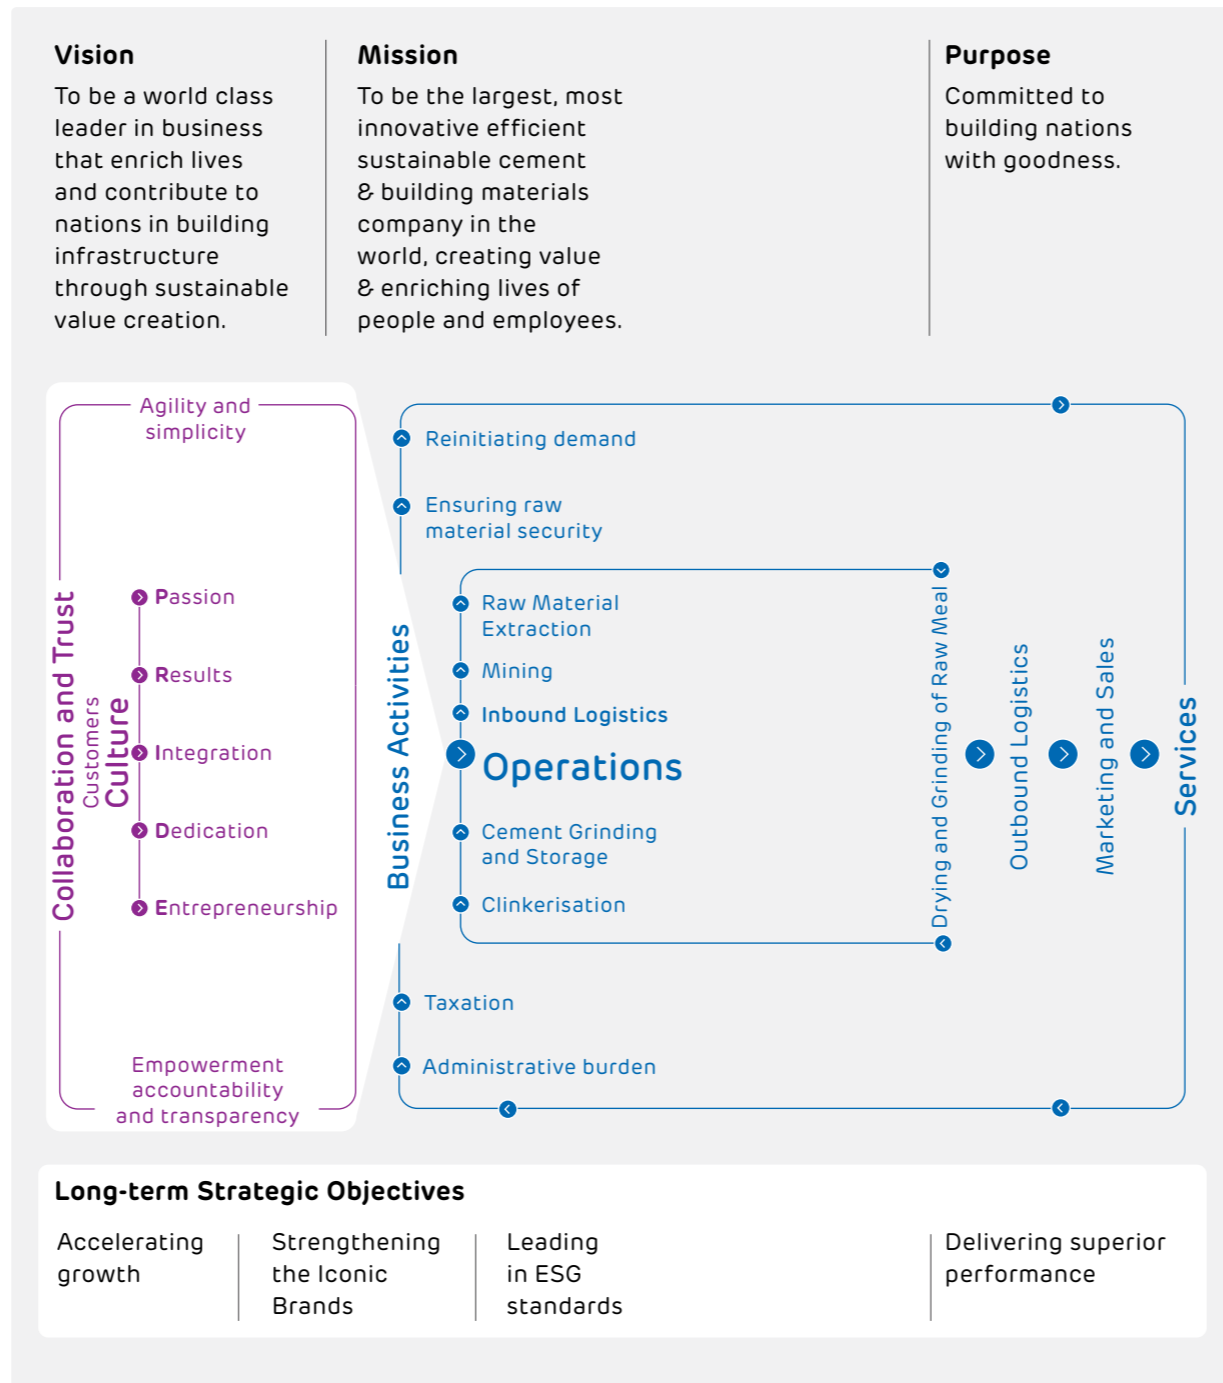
Vision
To be a world class leader in business that enrich lives and contribute to nations in building infrastructure through sustainable value creation.

Mission
To be the largest, most innovative efficient sustainable cement & building materials company in the world, creating value & enriching lives of people and employees.

Purpose
Committed to building nations with goodness.

Agility and simplicity

Collaboration and Trust

Customers
Culture

Passion
Results
Integration
Dedication
Entrepreneurship

Empowerment accountability and transparency

Business Activities

Reinitiating demand
Ensuring raw material security

Raw Material Extraction
Mining
Inbound Logistics
Operations
Cement Grinding and Storage
Clinkerisation

Drying and Grinding of Raw Meal
Outbound Logistics
Marketing and Sales
Services

Taxation
Administrative burden

Long-term Strategic Objectives

Accelerating growth
Strengthening the Iconic Brands
Leading in ESG standards
Delivering superior performance